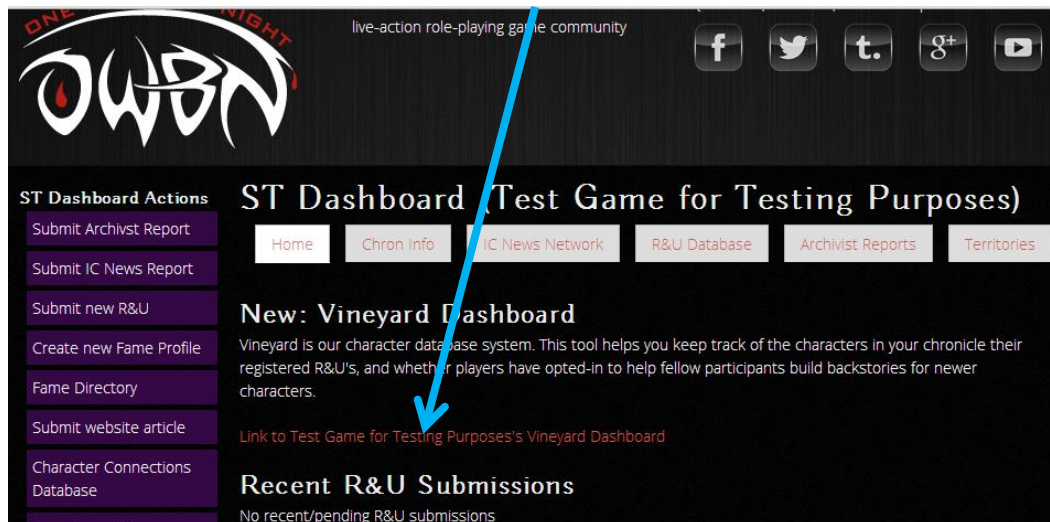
ONE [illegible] NIGHT
OWBN

live-action role-playing game community

f
t.
g+

ST Dashboard Actions
Submit Archivst Report
Submit IC News Report
Submit new R&U
Create new Fame Profile
Fame Directory
Submit website article
Character Connections Database

ST Dashboard (Test Game for Testing Purposes)

Home
Chron Info
IC News Network
R&U Database
Archivist Reports
Territories

New: Vineyard Dashboard

Vineyard is our character database system. This tool helps you keep track of the characters in your chronicle their registered R&U's, and whether players have opted-in to help fellow participants build backstories for newer characters.

Link to Test Game for Testing Purposes's Vineyard Dashboard

Recent R&U Submissions

No recent/pending R&U submissions